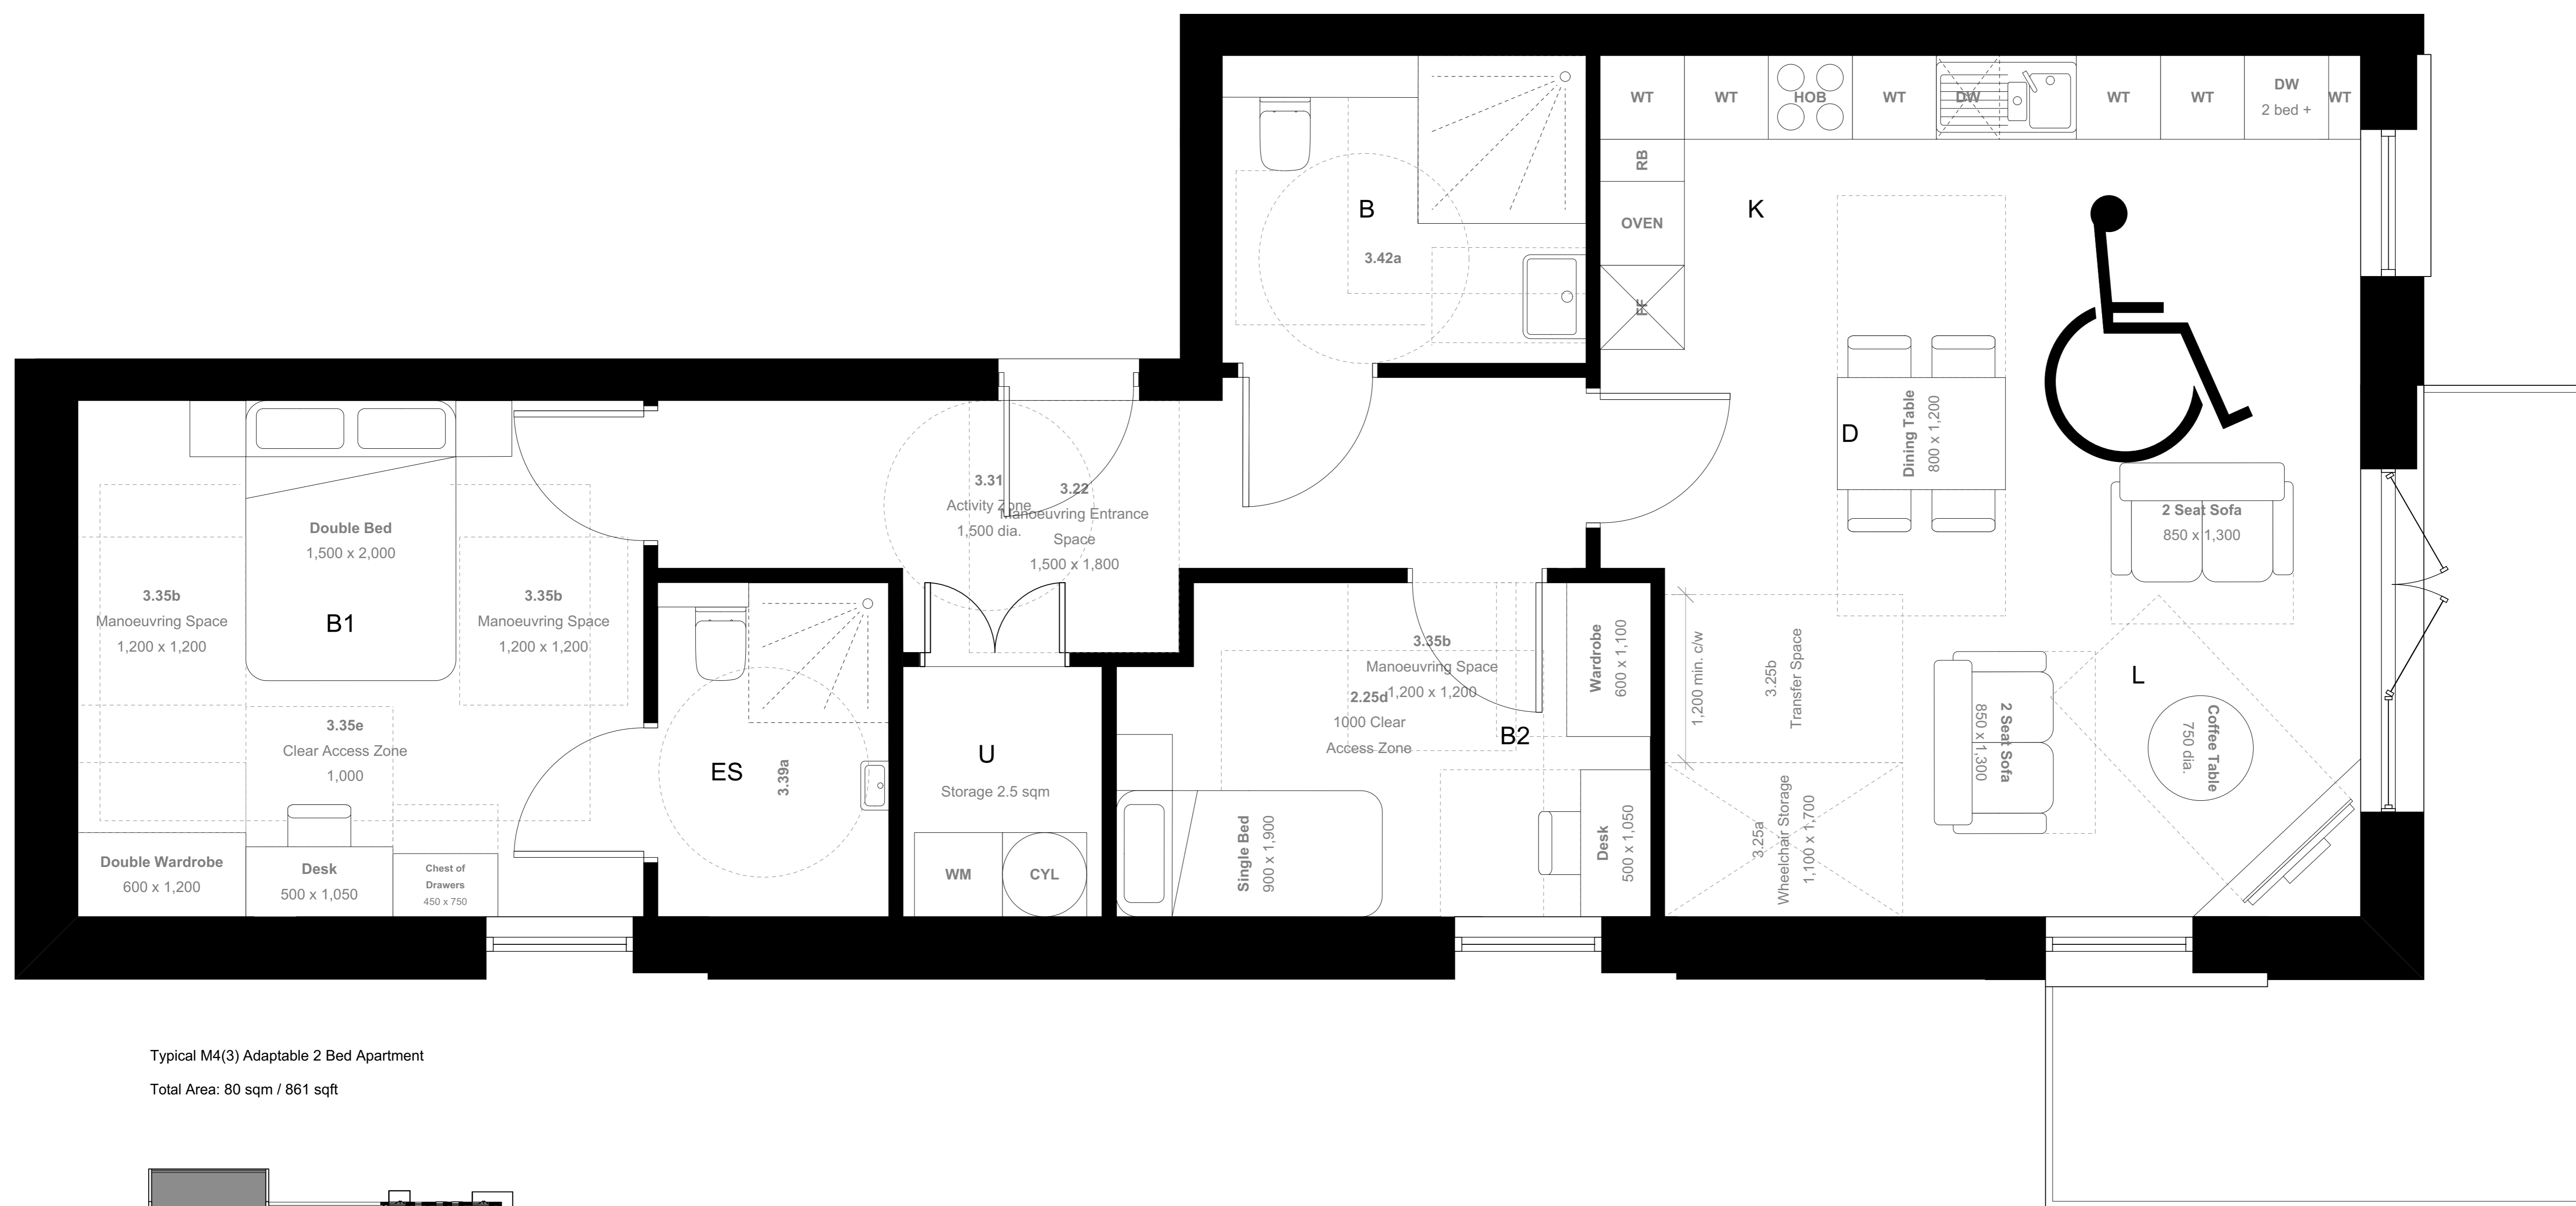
WT
WT
HOB
WT
DW
WT
WT
DW
2 bed +
WT

RB
OVEN
FF

B
3.42a

K

D
Dining Table
800 x 1,200

2 Seat Sofa
850 x 1,300

3.31
Activity Zone
1,500 dia.

3.22
Manoeuvring Entrance Space
1,500 x 1,800

Double Bed
1,500 x 2,000

B1

3.35b
Manoeuvring Space
1,200 x 1,200

3.35b
Manoeuvring Space
1,200 x 1,200

3.35e
Clear Access Zone
1,000

Double Wardrobe
600 x 1,200

Desk
500 x 1,050

Chest of Drawers
450 x 750

ES
3.39a

U
Storage 2.5 sqm

WM
CYL

3.35b
Manoeuvring Space
1,200 x 1,200

2.25d
1000 Clear
Access Zone

B2

Single Bed
900 x 1,900

Wardrobe
600 x 1,100

Desk
500 x 1,050

1,200 min. c/w

3.25b
Transfer Space

3.25a
Wheelchair Storage
1,100 x 1,700

2 Seat Sofa
850 x 1,300

L

Coffee Table
750 dia.

Typical M4(3) Adaptable 2 Bed Apartment

Total Area: 80 sqm / 861 sqft